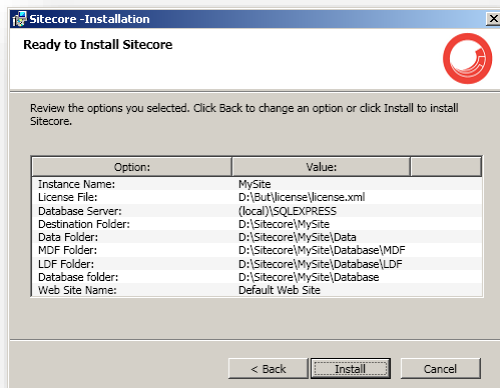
Sitecore -Installation

Ready to Install Sitecore

Review the options you selected. Click Back to change an option or click Install to install Sitecore.

| Option: | Value: | |
|---|---|---|
| Instance Name: | MySite | |
| License File: | D:\But\license\license.xml | |
| Database Server: | (local)\SQLEXPRESS | |
| Destination Folder: | D:\Sitecore\MySite | |
| Data Folder: | D:\Sitecore\MySite\Data | |
| MDF Folder: | D:\Sitecore\MySite\Database\MDF | |
| LDF Folder: | D:\Sitecore\MySite\Database\LDF | |
| Database folder: | D:\Sitecore\MySite\Database | |
| Web Site Name: | Default Web Site | |

< Back Install Cancel